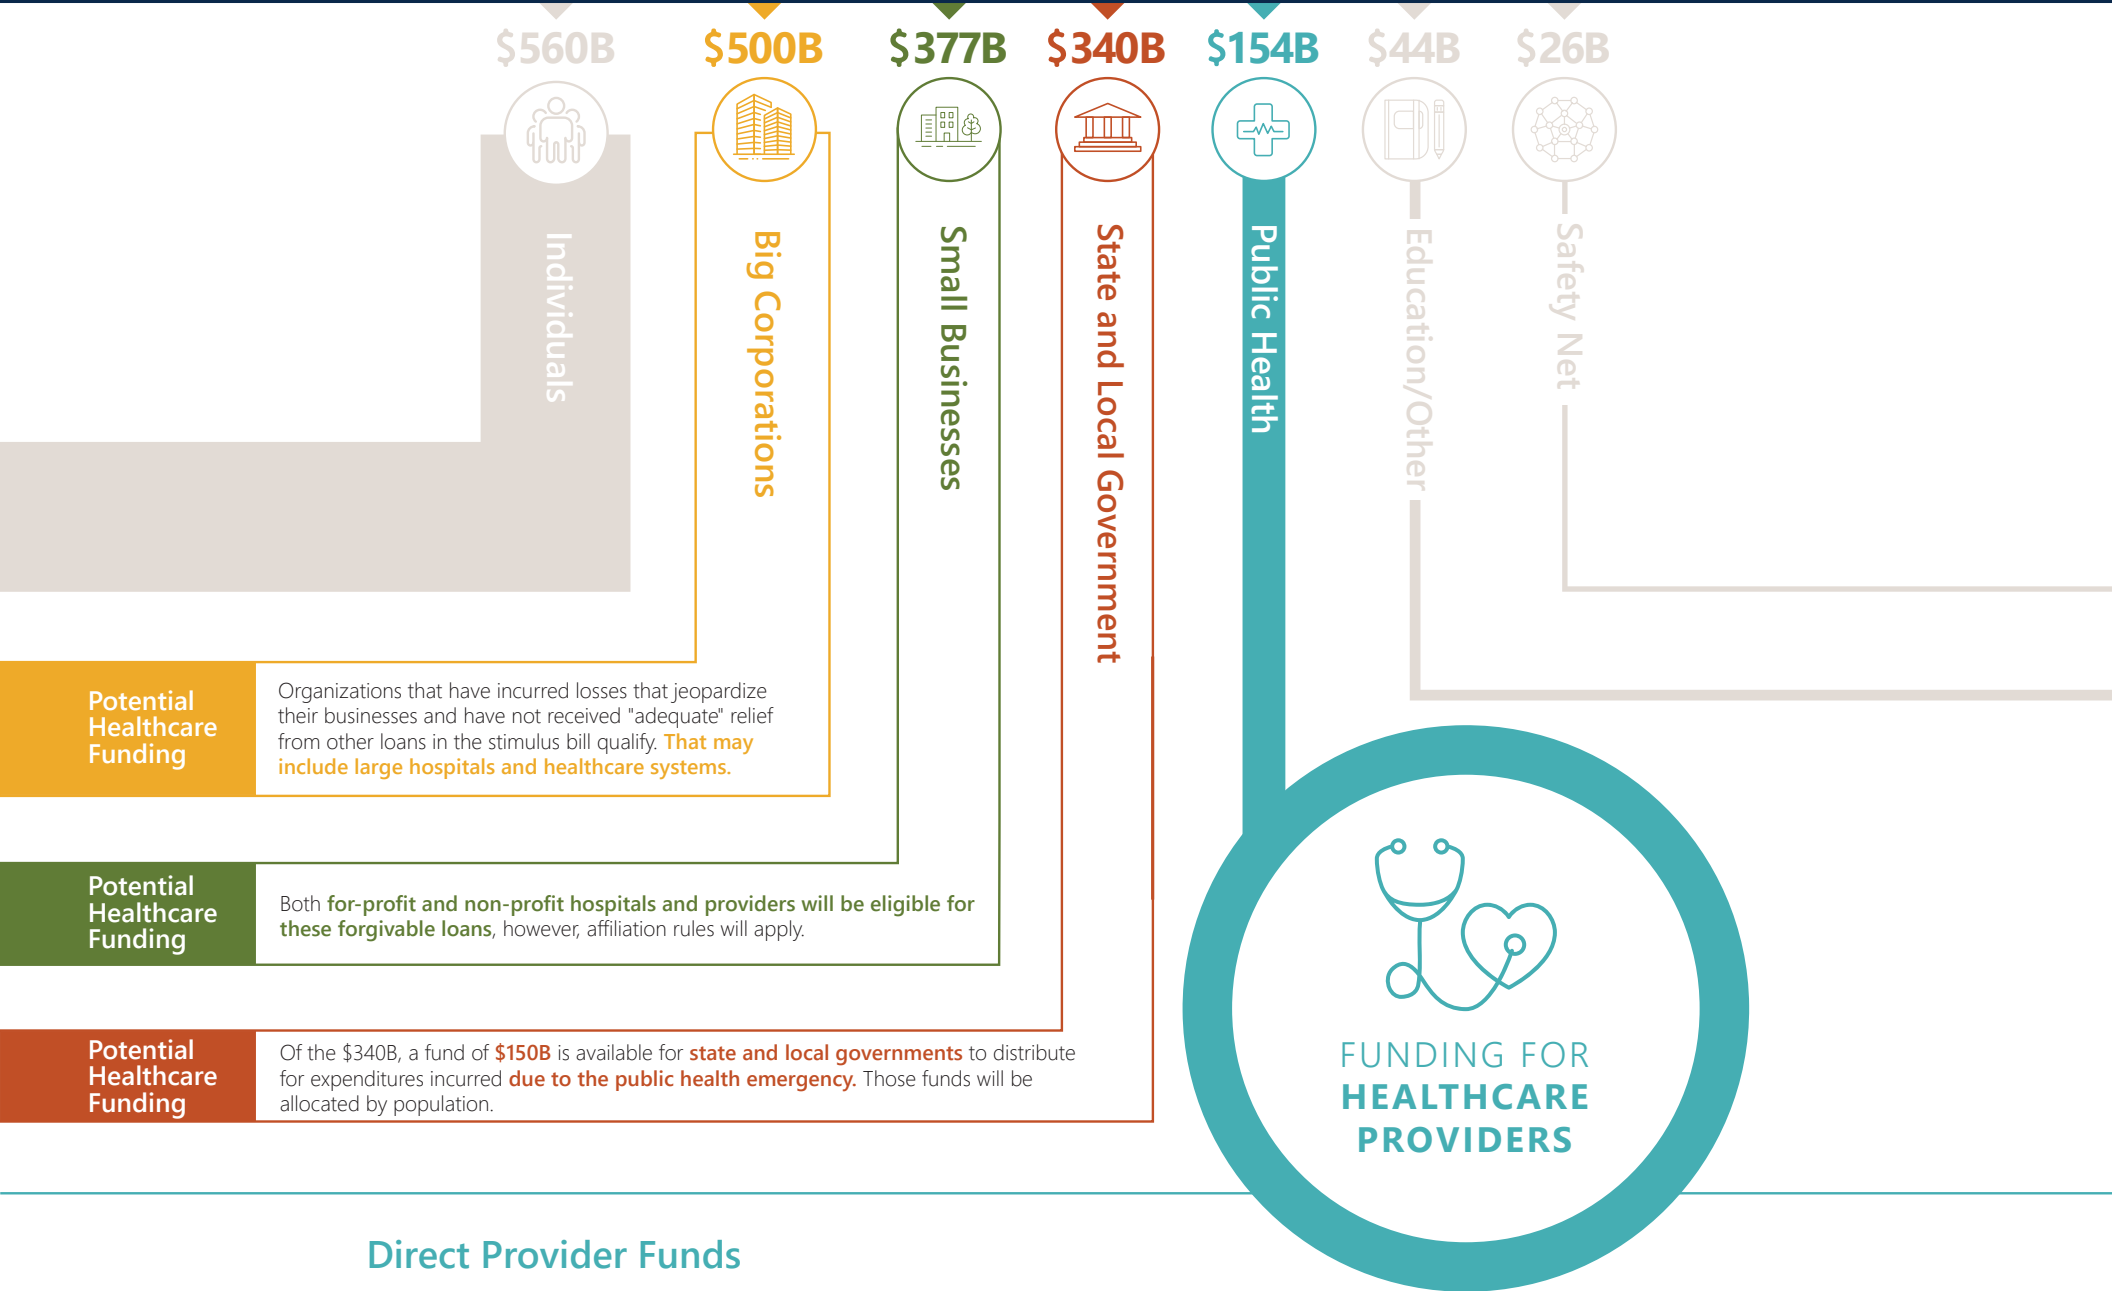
$560B $500B $377B $340B $154B $44B $26B

Individuals

Big Corporations

Small Businesses

State and Local Government

Public Health

Education/Other

Safety Net

Potential Healthcare Funding

Organizations that have incurred losses that jeopardize their businesses and have not received "adequate" relief from other loans in the stimulus bill qualify. That may include large hospitals and healthcare systems.

Potential Healthcare Funding

Both for-profit and non-profit hospitals and providers will be eligible for these forgivable loans, however, affiliation rules will apply.

Potential Healthcare Funding

Of the $340B, a fund of $150B is available for state and local governments to distribute for expenditures incurred due to the public health emergency. Those funds will be allocated by population.

FUNDING FOR HEALTHCARE PROVIDERS

Direct Provider Funds